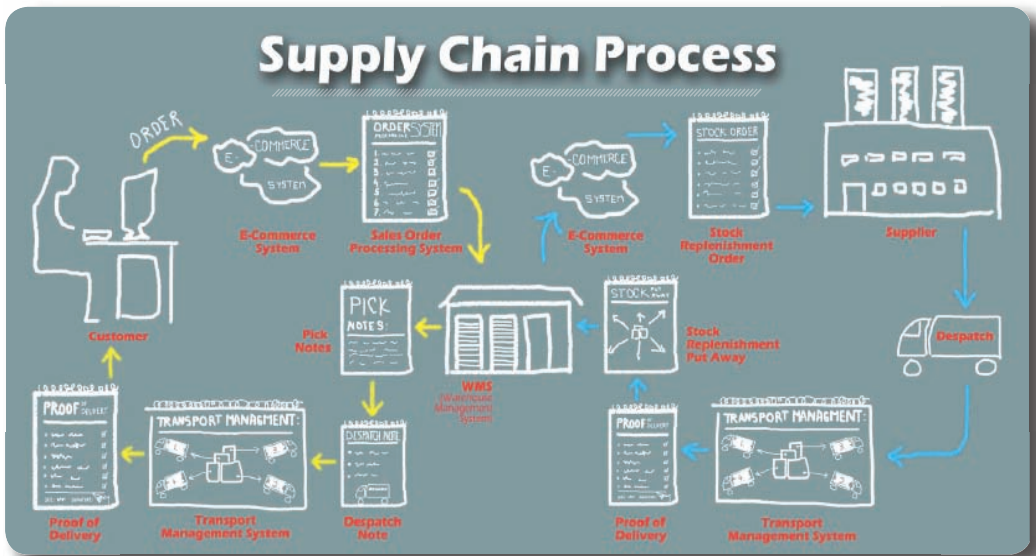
Supply Chain Process

ORDER

E-COMMERCE SYSTEM

E-Commerce System

ORDER SYSTM PROCESSING

Sales Order Processing System

E-COMMERCE SYSTEM

E-Commerce System

STOCK ORDER

Stock Replenishment Order

Supplier

Customer

PICK NOTES:

Pick Notes

WMS (Warehouse Management System)

STOCK PUT AWAY

Stock Replenishment Put Away

Despatch

PROOF OF DELIVERY

Proof of Delivery

TRANSPORT MANAGMENT:

Transport Management System

DESPATCH NOTE

Despatch Note

PROOF OF DELIVERY

Proof of Delivery

TRANSPORT MANAGMENT:

Transport Management System